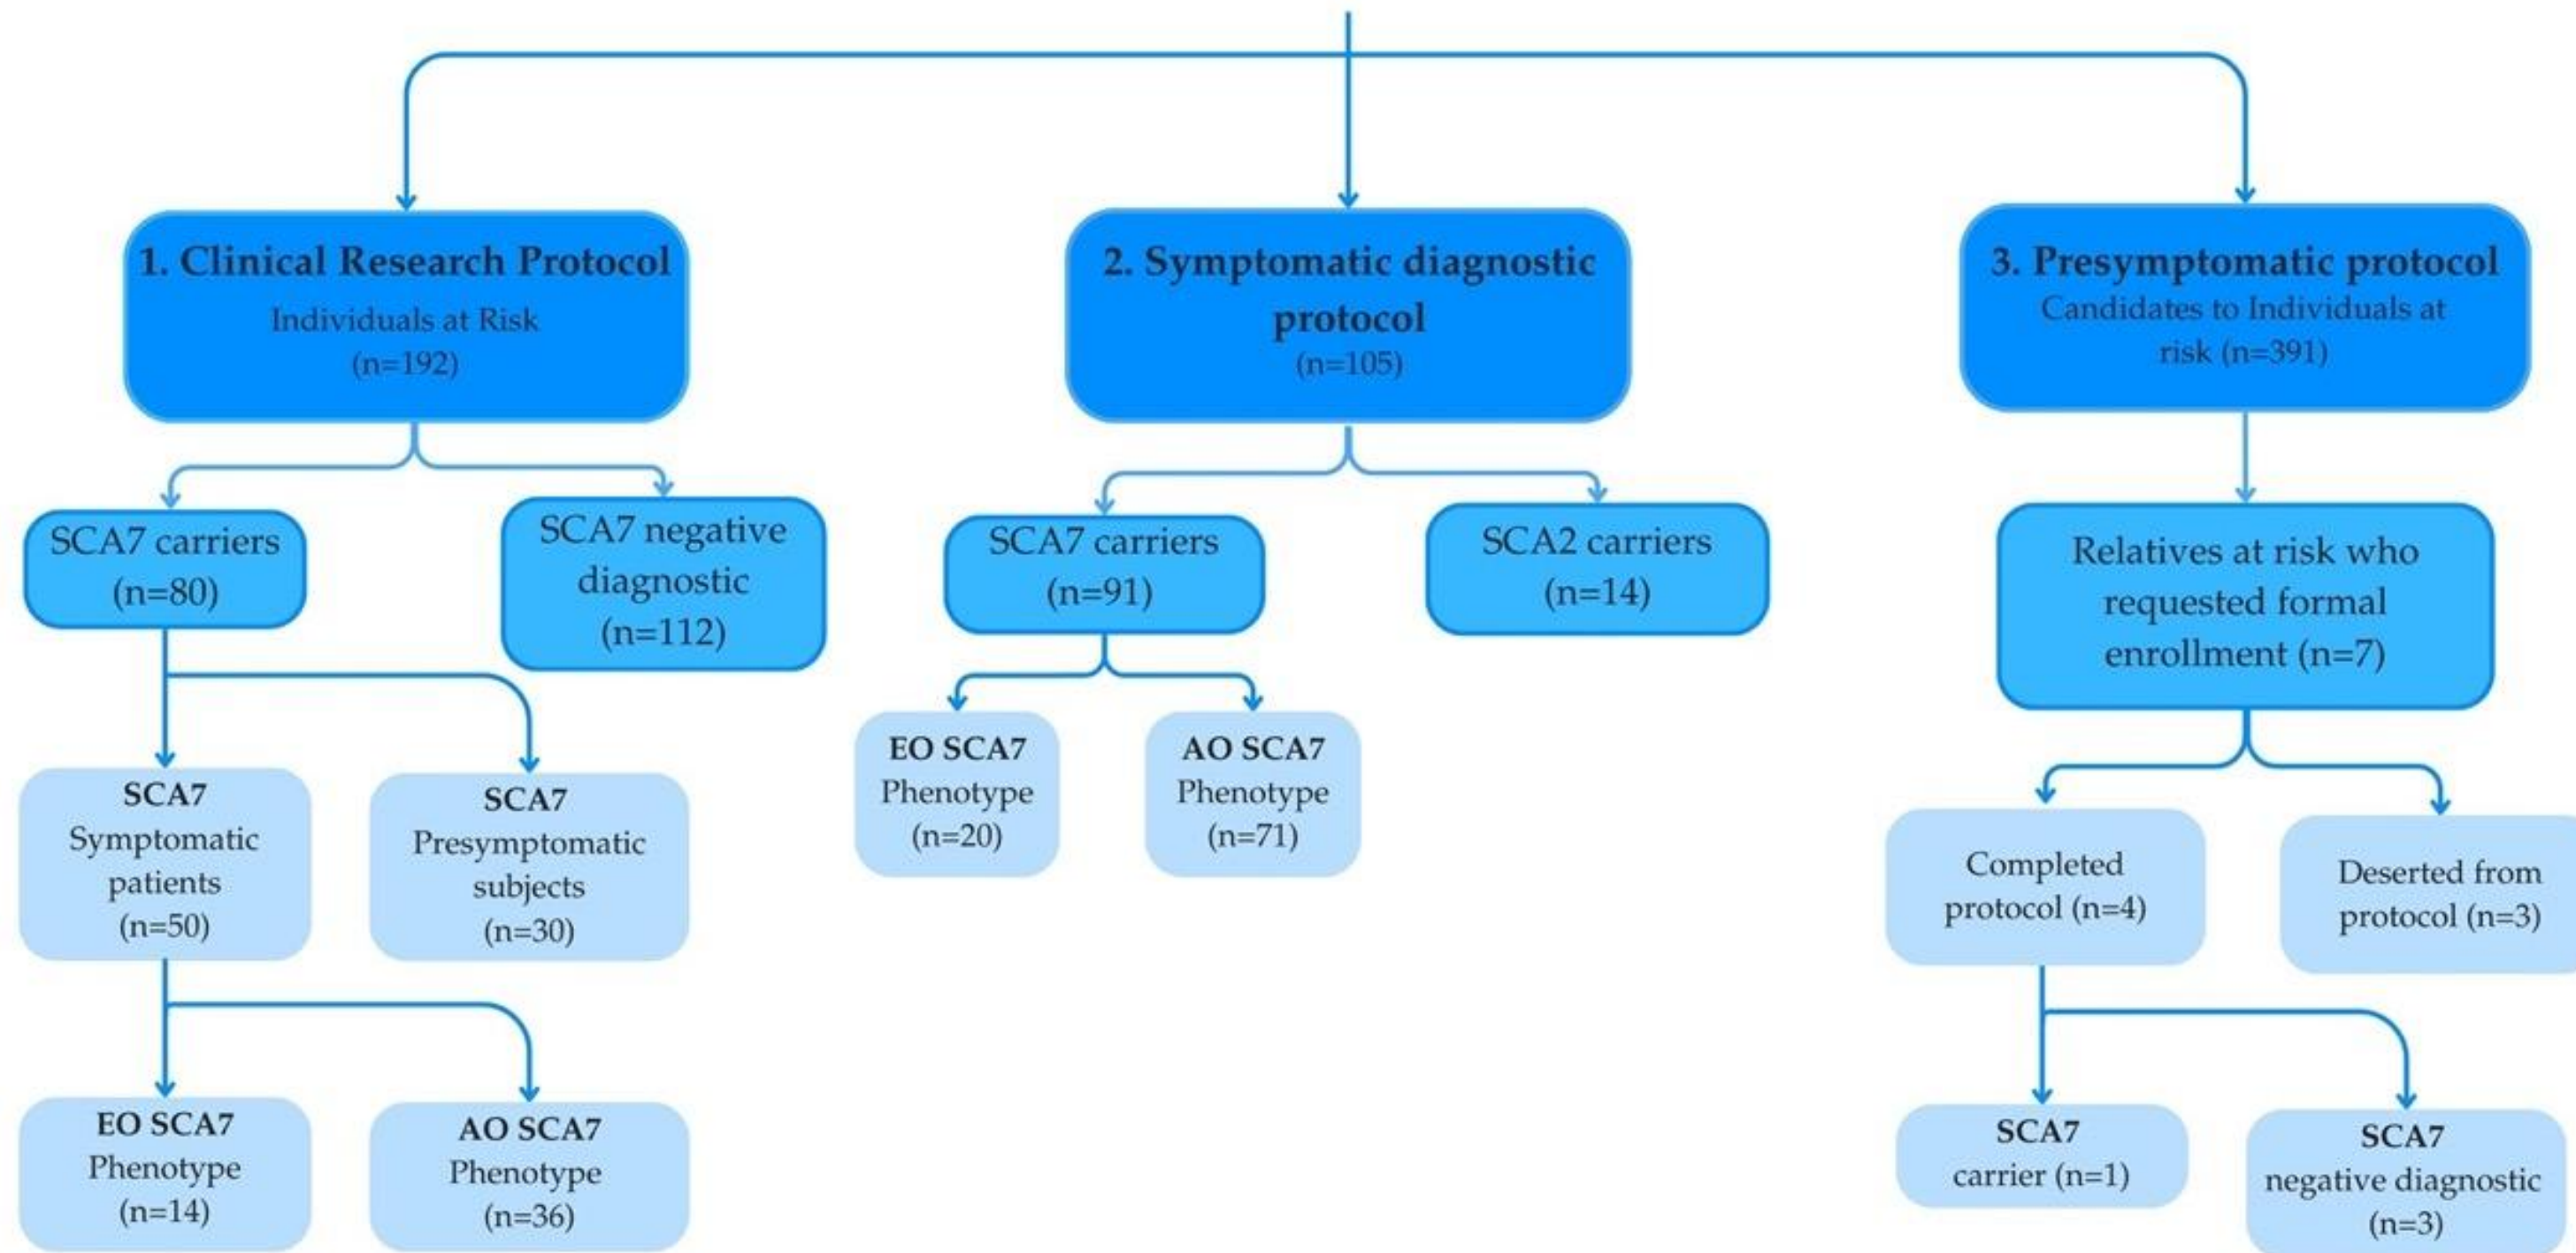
1. Clinical Research Protocol
Individuals at Risk
(n=192)

SCA7 carriers
(n=80)

SCA7 negative diagnostic
(n=112)

SCA7
Symptomatic patients
(n=50)

SCA7
Presymptomatic subjects
(n=30)

EO SCA7
Phenotype
(n=14)

AO SCA7
Phenotype
(n=36)

2. Symptomatic diagnostic protocol
(n=105)

SCA7 carriers
(n=91)

SCA2 carriers
(n=14)

EO SCA7
Phenotype
(n=20)

AO SCA7
Phenotype
(n=71)

3. Presymptomatic protocol
Candidates to Individuals at risk (n=391)

Relatives at risk who requested formal enrollment (n=7)

Completed protocol (n=4)

Deserted from protocol (n=3)

SCA7
carrier (n=1)

SCA7
negative diagnostic
(n=3)